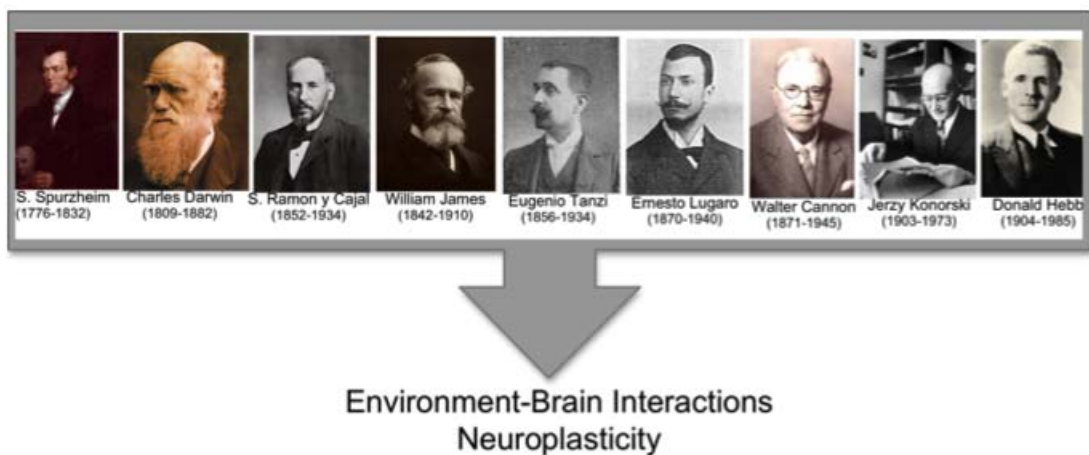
S. Spurzheim (1776-1832)

Charles Darwin (1809-1882)

S. Ramon y Cajal (1852-1934)

William James (1842-1910)

Eugenio Tanzi (1856-1934)

Ernesto Lugaro (1870-1940)

Walter Cannon (1871-1945)

Jerzy Konorski (1903-1973)

Donald Hebb (1904-1985)

Environment-Brain Interactions
Neuroplasticity